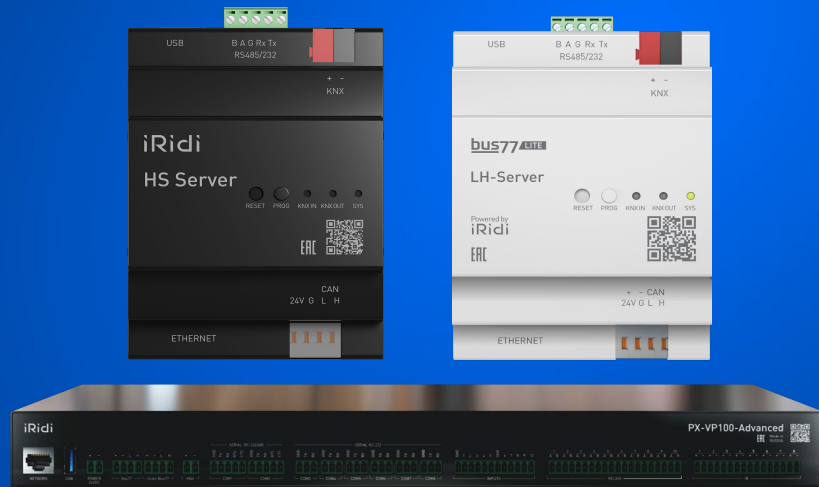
USB
B A G Rx Tx
RS485/232
+ -
KNX
iRidi
HS Server
RESET PROG KNX IN KNX OUT SYS
EAC
CAN
24V G L H
ETHERNET

USB
B A G Rx Tx
RS485/232
+ -
KNX
bus77 LITE
LH-Server
RESET PROG KNX IN KNX OUT SYS
Powered by
iRidi
EAC
+ - CAN
24V G L H
ETHERNET

iRidi
PX-VP100-Advanced
EAC
NETWORK
USB
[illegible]